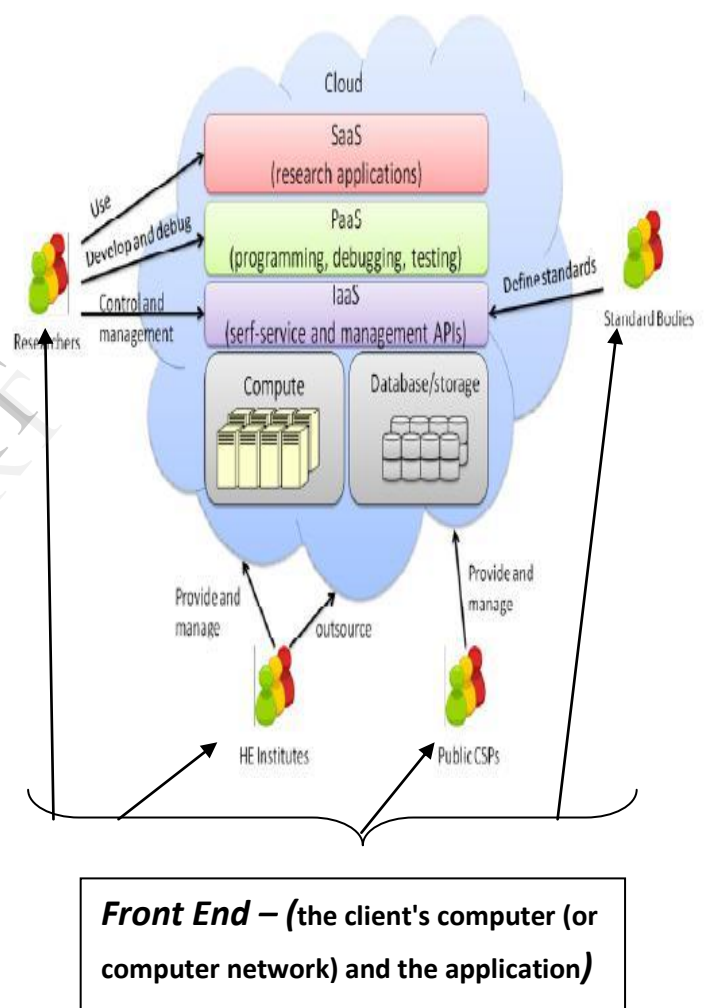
Cloud

SaaS
(research applications)

PaaS
(programming, debugging, testing)

IaaS
(serf-service and management APIs)

Use

Develop and debug

Control and management

Define standards

Researchers

Standard Bodies

Compute

Database/storage

Provide and manage

outsource

Provide and manage

HE Institutes

Public CSPs

Front End – (the client's computer (or computer network) and the application)